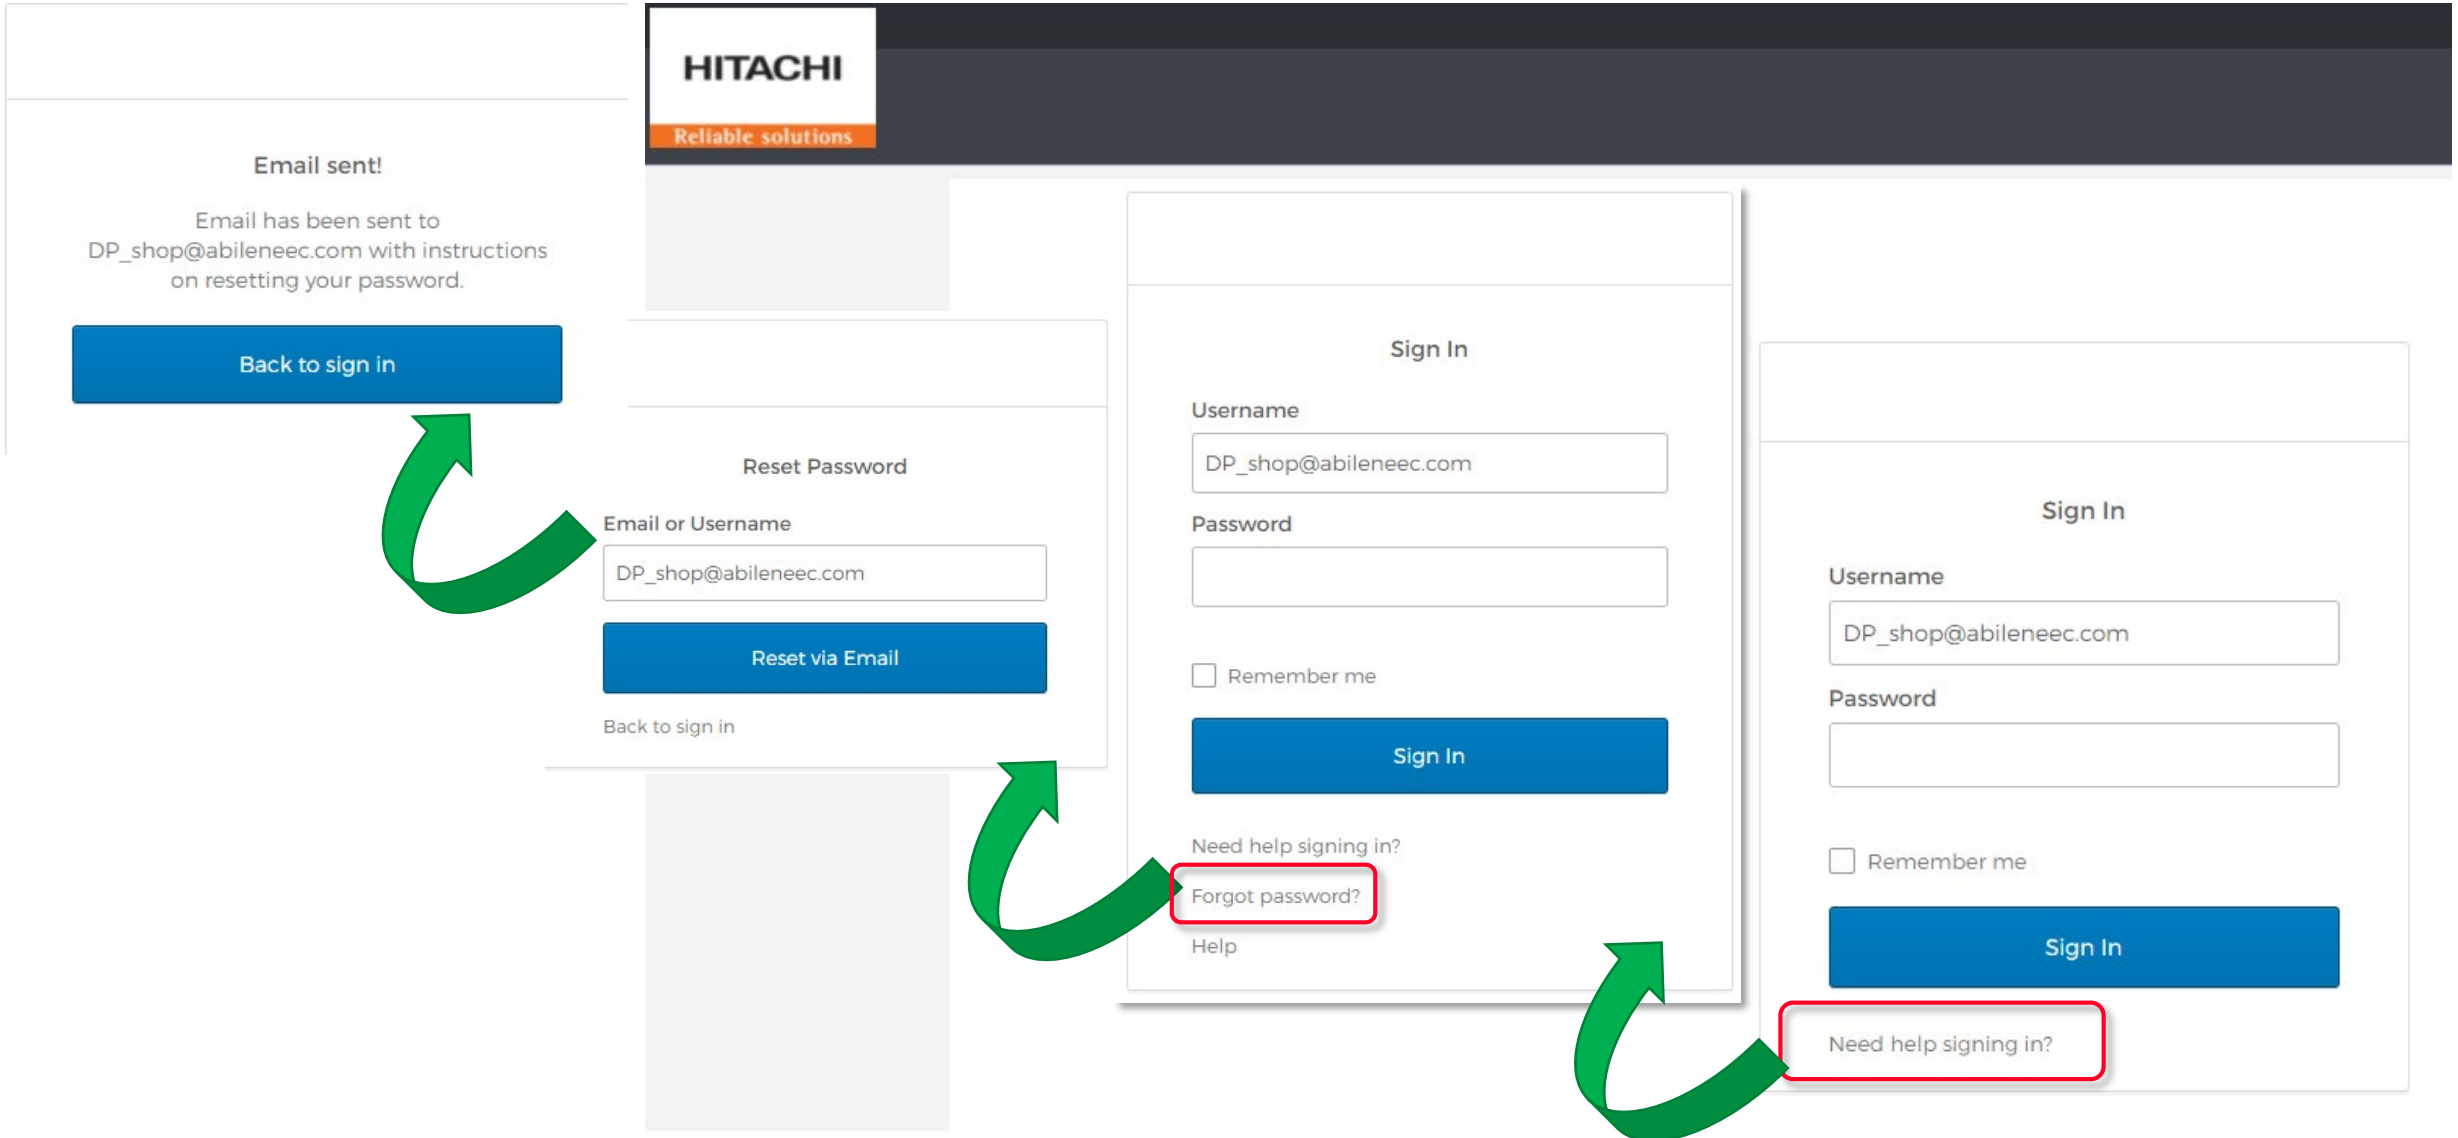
Email sent!

Email has been sent to DP_shop@abileneec.com with instructions on resetting your password.

Back to sign in

HITACHI
Reliable solutions

Reset Password

Email or Username

DP_shop@abileneec.com

Reset via Email

Back to sign in

Sign In

Username

DP_shop@abileneec.com

Password

Remember me

Sign In

Need help signing in?

Forgot password?

Help

Sign In

Username

DP_shop@abileneec.com

Password

Remember me

Sign In

Need help signing in?